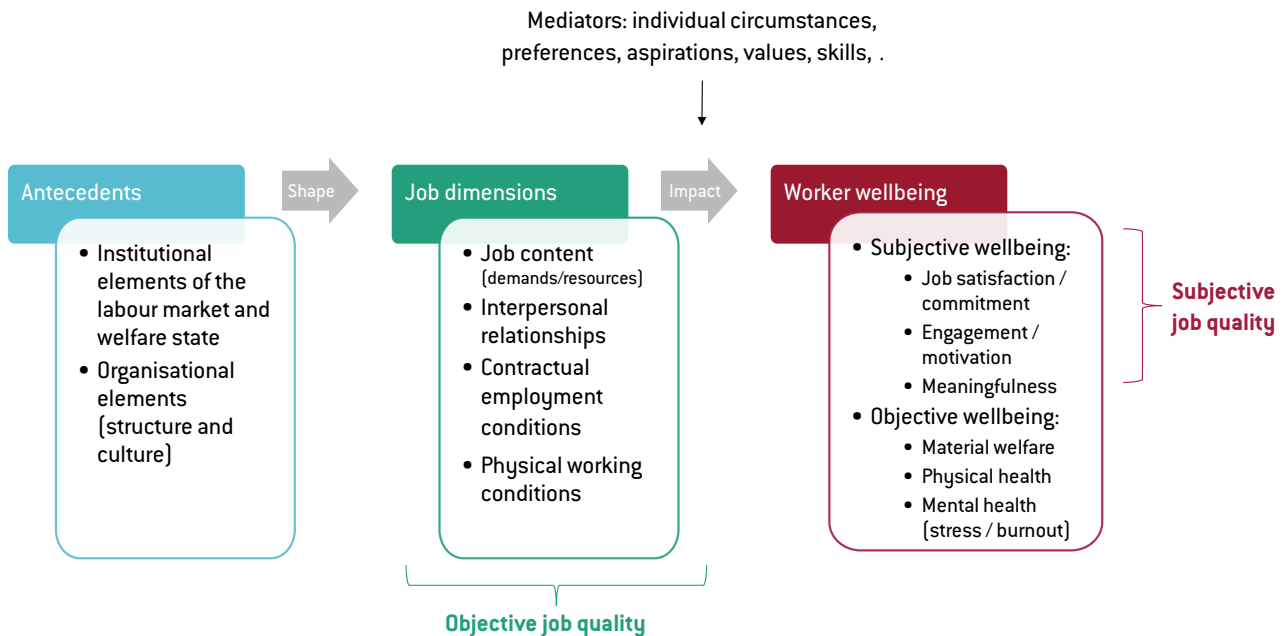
Mediators: individual circumstances, preferences, aspirations, values, skills, .

Antecedents

- Institutional elements of the labour market and welfare state
- Organisational elements (structure and culture)

Shape

Job dimensions

- Job content (demands/resources)
- Interpersonal relationships
- Contractual employment conditions
- Physical working conditions

Objective job quality

Impact

Worker wellbeing

- Subjective wellbeing:
  - Job satisfaction / commitment
  - Engagement / motivation
  - Meaningfulness
- Objective wellbeing:
  - Material welfare
  - Physical health
  - Mental health (stress / burnout)

Subjective job quality